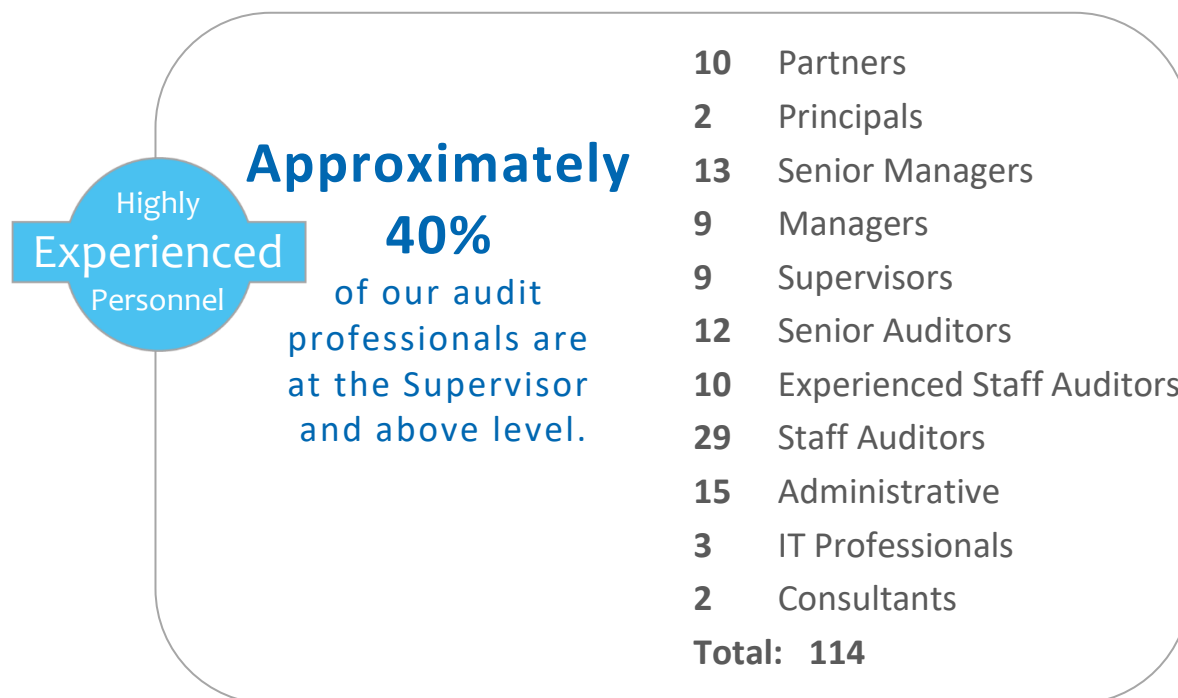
Highly
Experienced
Personnel

Approximately
40%
of our audit professionals are at the Supervisor and above level.

10 Partners
2 Principals
13 Senior Managers
9 Managers
9 Supervisors
12 Senior Auditors
10 Experienced Staff Auditors
29 Staff Auditors
15 Administrative
3 IT Professionals
2 Consultants
Total: 114